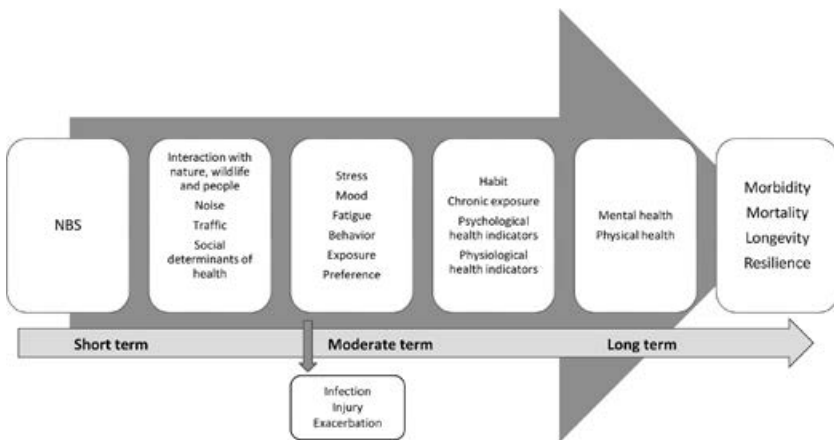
NBS

Interaction with nature, wildlife and people
Noise
Traffic
Social determinants of health

Stress
Mood
Fatigue
Behavior
Exposure
Preference

Habit
Chronic exposure
Psychological health indicators
Physiological health indicators

Mental health
Physical health

Morbidity
Mortality
Longevity
Resilience

Short term
Moderate term
Long term

Infection
Injury
Exacerbation